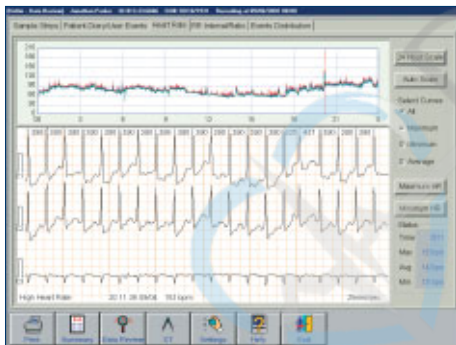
Sample Strips | Patient Diary/User Events | Heart Rate | RR Interval/Ratio | Events Distribution

240
210
180
150
120
90
60
30

24 Hour Scale
Auto Scale
Select Curves
All
Maximum
Minimum
Average
Maximum HR
Minimum HR
Status
Time
Max
Avg
Min

High Heart Rate 20:11:36 09/08 163 bpm 25mm/sec

Print
Summary
Data Preview
ST
Settings
Help
Exit